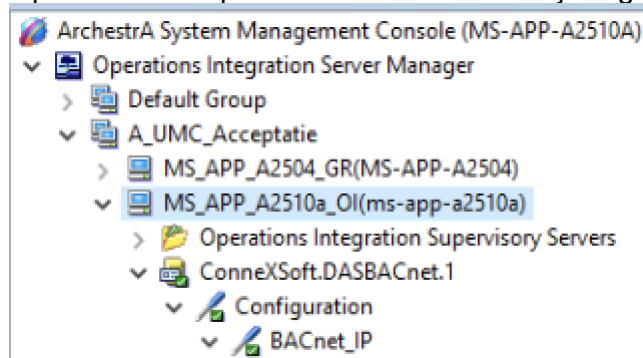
ArchestrA System Management Console (MS-APP-A2510A)
Operations Integration Server Manager
Default Group
A_UMC_Acceptatie
MS_APP_A2504_GR(MS-APP-A2504)
MS_APP_A2510a_OI(ms-app-a2510a)
Operations Integration Supervisory Servers
ConneXSoft.DASBACnet.1
Configuration
BACnet_IP